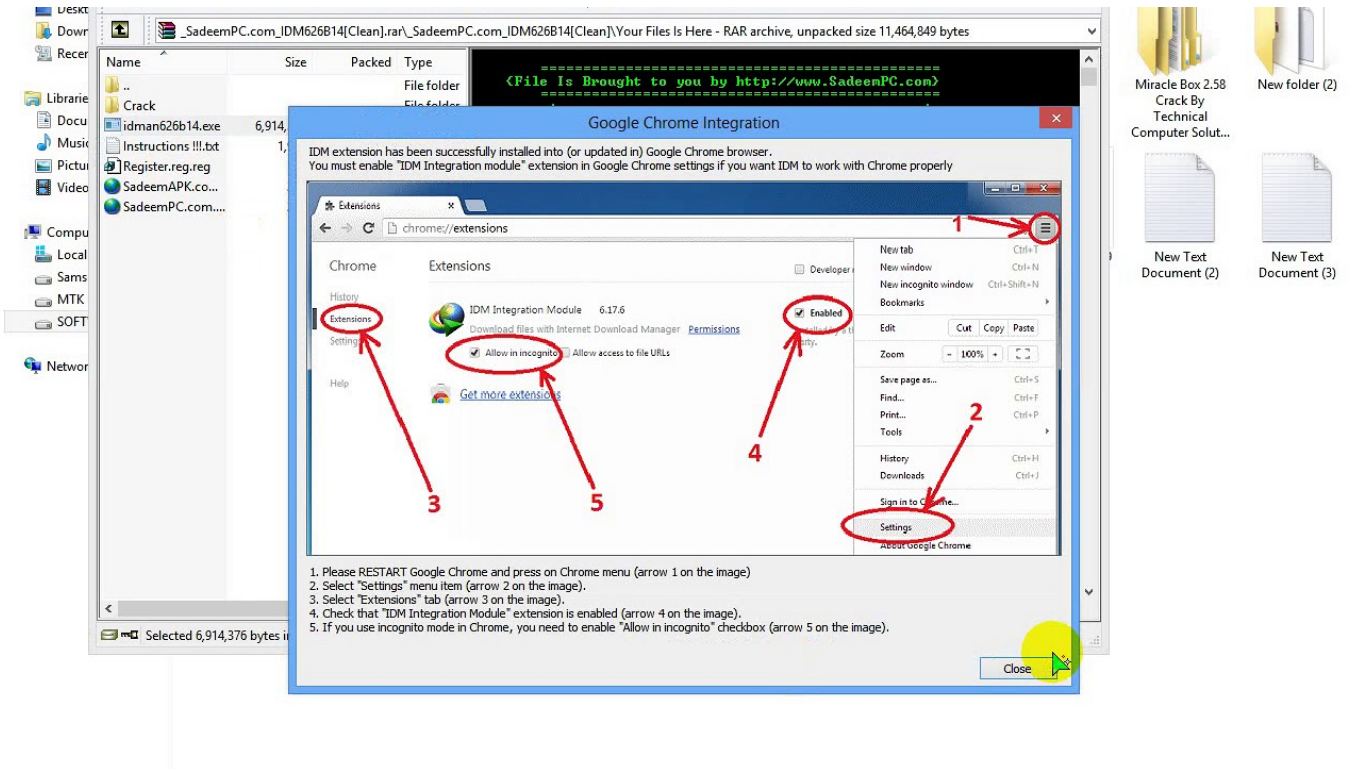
Deskt
Down
Recen
Librarie
Docu
Music
Pictu
Video
Compu
Local
Sams
MTK
SOFT
Network

_SadeemPC.com_IDM626B14[Clean].rar\_SadeemPC.com_IDM626B14[Clean]\Your Files Is Here - RAR archive, unpacked size 11,464,849 bytes

| Name | Size | Packed | Type |
|---|---|---|---|
| .. | | | File folder |
| Crack | | | File folder |
| idman626b14.exe | 6,914, | | |
| Instructions !!!.txt | 1, | | |
| Register.reg.reg | | | |
| SadeemAPK.co... | | | |
| SadeemPC.com.... | | | |

<File Is Brought to you by http://www.SadeemPC.com>

Selected 6,914,376 bytes i

Miracle Box 2.58 Crack By Technical Computer Solut...
New folder (2)
New Text Document (2)
New Text Document (3)

Google Chrome Integration

IDM extension has been successfully installed into (or updated in) Google Chrome browser.
You must enable "IDM Integration module" extension in Google Chrome settings if you want IDM to work with Chrome properly

Extensions
chrome://extensions
Chrome
History
Extensions
Settings
Help
Extensions
Developer
IDM Integration Module 6.17.6
Download files with Internet Download Manager Permissions
Allow in incognito Allow access to file URLs
Enabled
Get more extensions
New tab Ctrl+T
New window Ctrl+N
New incognito window Ctrl+Shift+N
Bookmarks
Edit Cut Copy Paste
Zoom - 100% +
Save page as... Ctrl+S
Find... Ctrl+F
Print... Ctrl+P
Tools
History Ctrl+H
Downloads Ctrl+J
Sign in to Chrome...
Settings
About Google Chrome
1
2
3
4
5

1. Please RESTART Google Chrome and press on Chrome menu (arrow 1 on the image)
2. Select "Settings" menu item (arrow 2 on the image).
3. Select "Extensions" tab (arrow 3 on the image).
4. Check that "IDM Integration Module" extension is enabled (arrow 4 on the image).
5. If you use incognito mode in Chrome, you need to enable "Allow in incognito" checkbox (arrow 5 on the image).

Close